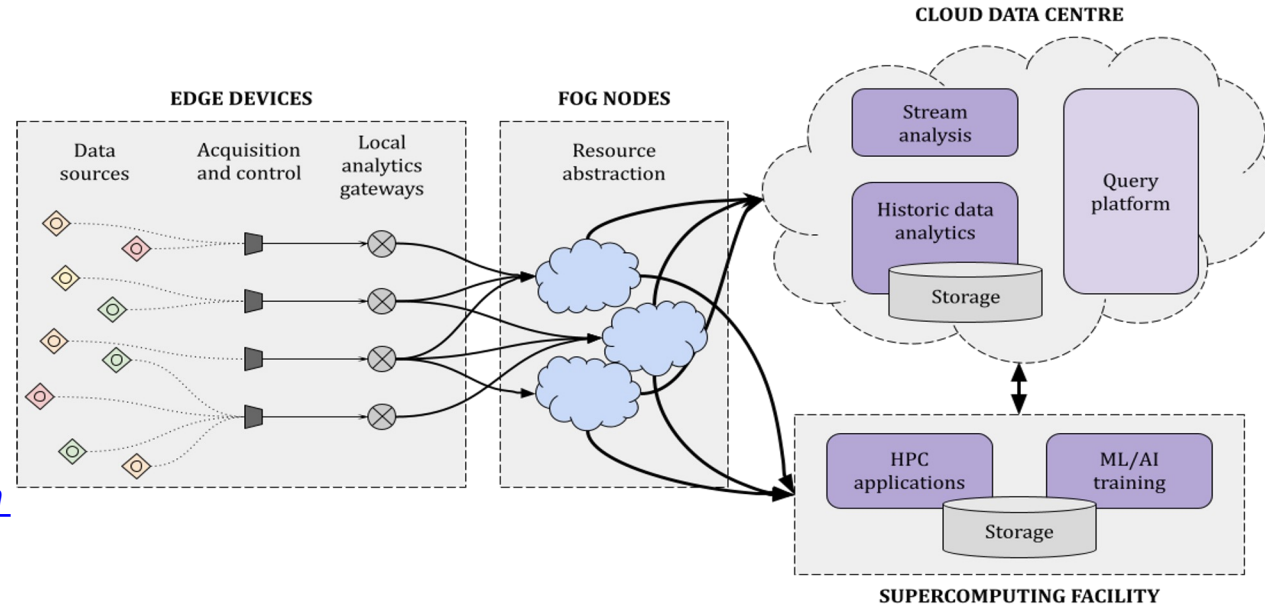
CLOUD DATA CENTRE

EDGE DEVICES

FOG NODES

Data sources

Acquisition and control

Local analytics gateways

Resource abstraction

Stream analysis

Historic data analytics

Storage

Query platform

HPC applications

ML/AI training

Storage

SUPERCOMPUTING FACILITY